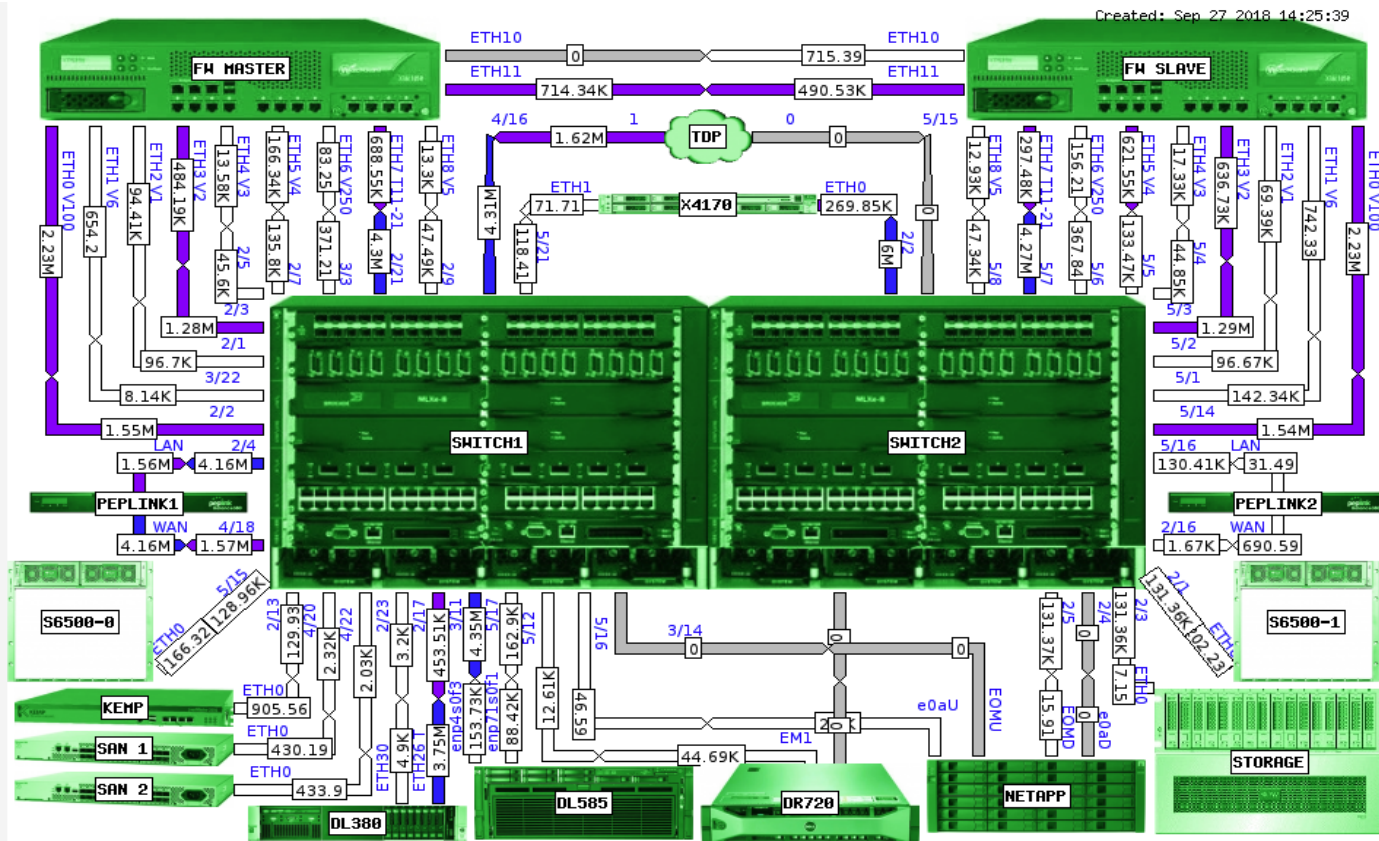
Created: Sep 27 2018 14:25:39

FW MASTER

ETH10
0
715.39
ETH10

ETH11
714.34K
490.53K
ETH11

FW SLAVE

4/16
1.62M
1
TDP
0
0
5/15

ETH0 V100
2.23M
ETH1 V6
654.2
ETH2 V1
94.41K
ETH3 V2
484.19K
ETH4 V3
13.58K
45.6K
2/5
ETH5 V4
166.34K
135.8K
2/7
ETH6 V250
83.25
371.21
3/3
ETH7 T11-21
688.55K
4.3M
2/21
ETH8 V5
13.3K
47.49K
2/9

4.31M
ETH1
71.71
118.41
5/21
X4170
ETH0
269.85K
6M
2/2
0

ETH8 V5
12.93K
47.34K
5/8
ETH7 T11-21
297.48K
4.27M
5/7
ETH6 V250
156.21
367.84
5/6
ETH5 V4
621.55K
133.47K
5/5
ETH4 V3
17.33K
44.85K
5/4
ETH3 V2
636.73K
ETH2 V1
69.39K
ETH1 V6
742.33
ETH0 V100
2.23M

1.28M
2/3
2/1
96.7K
3/22
8.14K
2/2
1.55M

5/3
1.29M
5/2
96.67K
5/1
142.34K
5/14
1.54M

LAN
2/4
1.56M
4.16M
PEPLINK1
WAN
4/18
4.16M
1.57M

SWITCH1
SWITCH2

5/16
LAN
130.41K
31.49
PEPLINK2
2/16
WAN
1.67K
690.59

S6500-0
5/15
128.96K
ETH0
166.32

2/13
129.93
4/20
2.32K
4/22
2.03K
2/23
3.2K
4.9K
ETH30
2/17
453.51K
3.75M
ETH26
3/11
4.35M
enp4s0f3
153.73K
5/7
162.9K
enp71s0f1
88.42K
5/12
12.61K
5/16
46.59
3/14
0
0
0
20K
0
44.69K
EM1

KEMP
ETH0
905.56
SAN 1
ETH0
430.19
SAN 2
ETH0
433.9
DL380
DL585
DR720

2/5
131.37K
15.91
EOMD
2/4
0
0
e0aD
e0aU
EOMU
2/3
131.36K
7.15
ETH0
2/1
131.36K
102.23
ETH

S6500-1
NETAPP
STORAGE